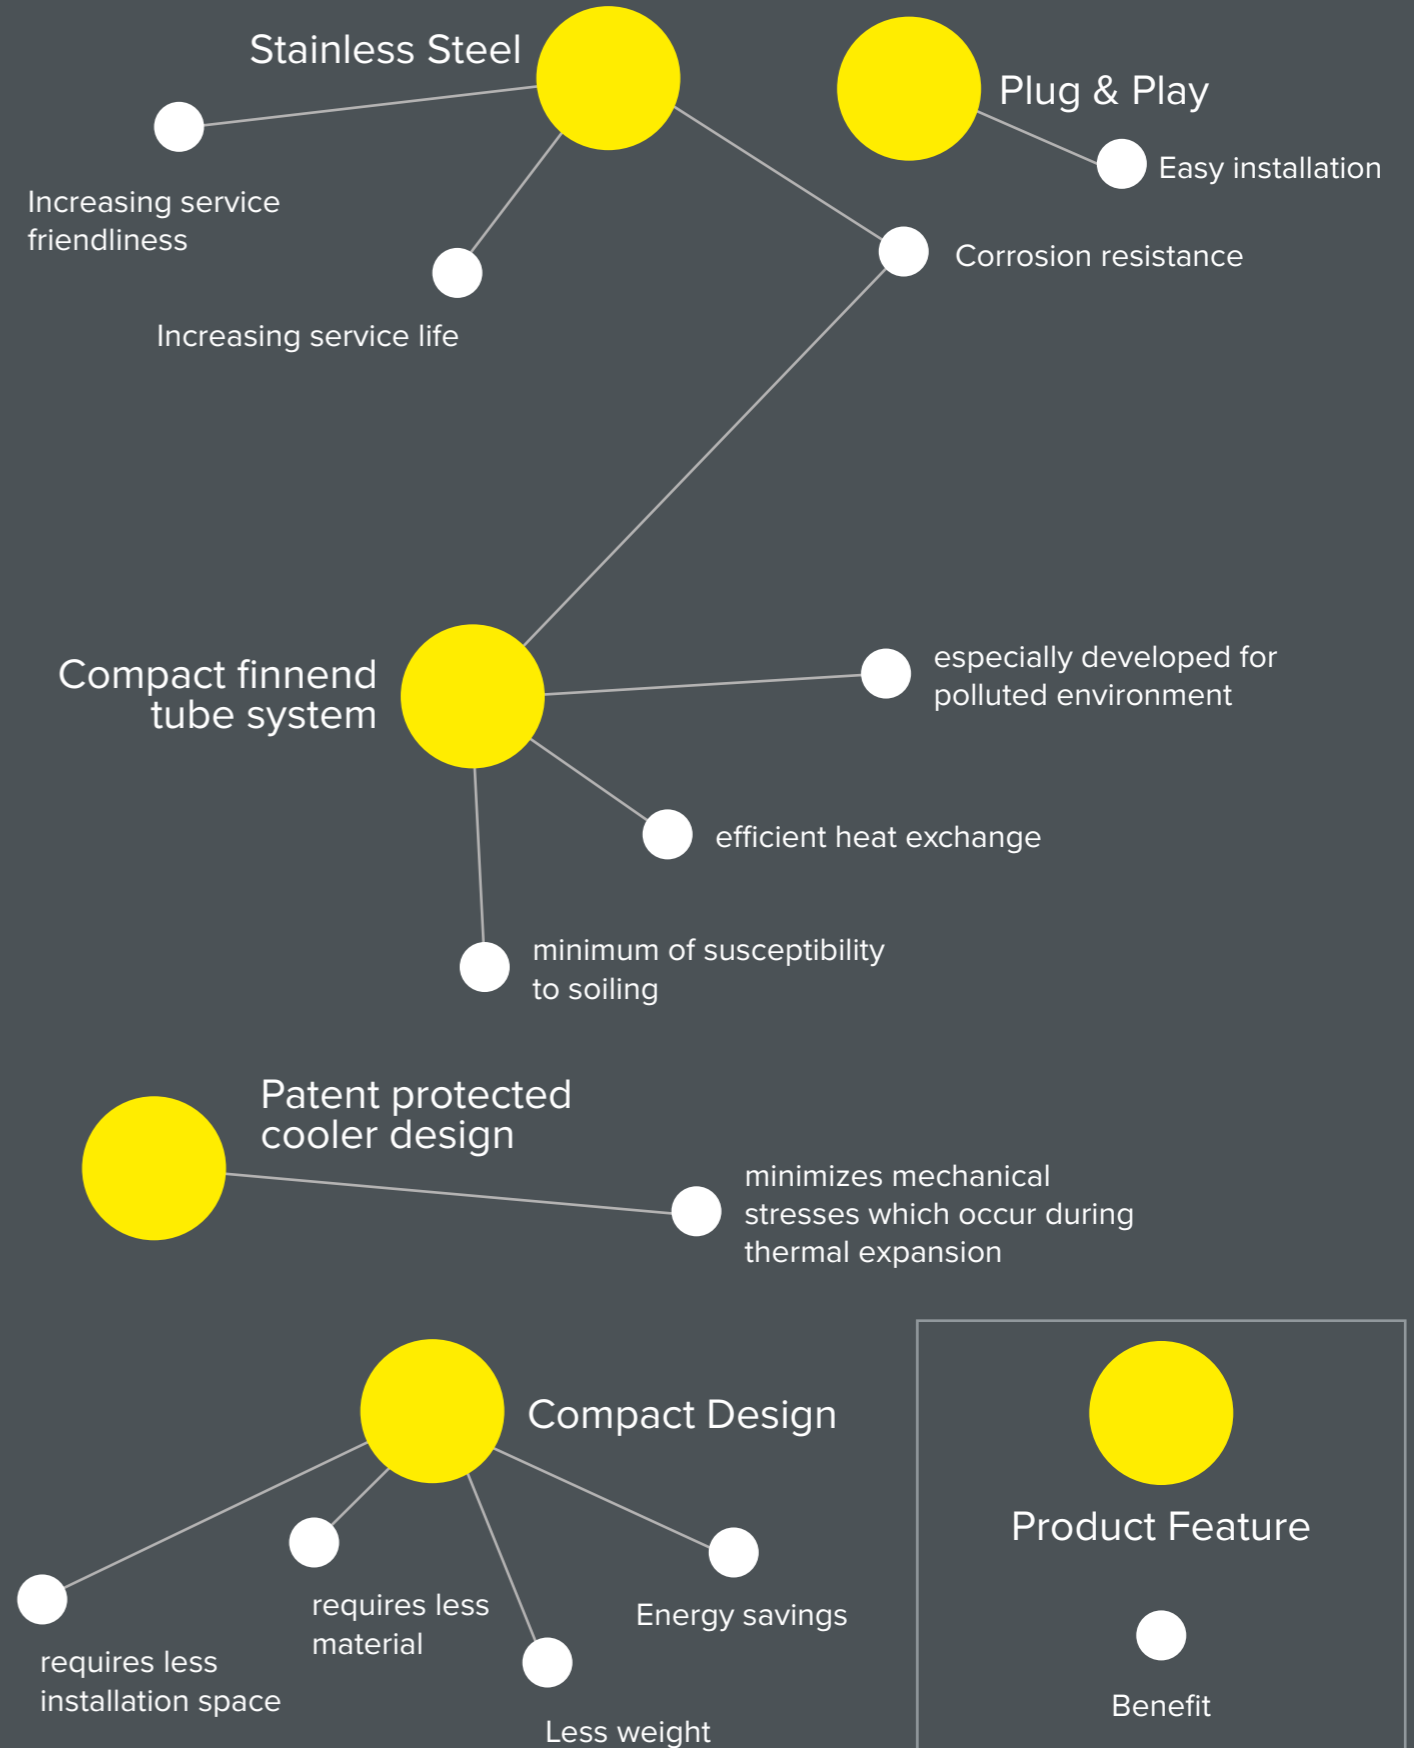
Stainless Steel

Plug & Play

Easy installation

Increasing service friendliness

Corrosion resistance

Increasing service life

Compact finnend tube system

especially developed for polluted environment

efficient heat exchange

minimum of susceptibility to soiling

Patent protected cooler design

minimizes mechanical stresses which occur during thermal expansion

Compact Design

Product Feature

requires less material

Energy savings

requires less installation space

Less weight

Benefit